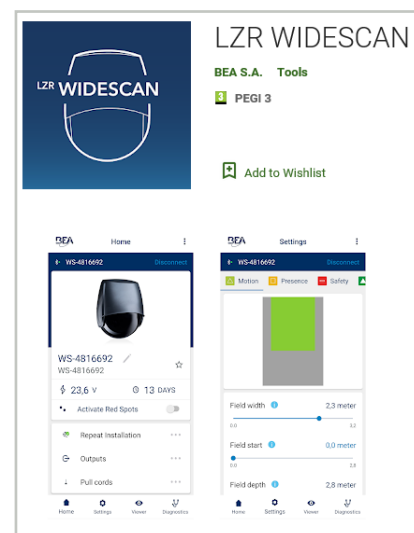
LZR WIDESCAN

LZR WIDESCAN

BEA S.A. Tools

3 PEGI 3

Add to Wishlist

BEA Home ⋮

WS-4816692 Disconnect

WS-4816692
WS-4816692

23,6 V 13 DAYS

Activate Red Spots

Repeat Installation

Outputs

Pull cords

Home Settings Viewer Diagnostics

BEA Settings ⋮

WS-4816692 Disconnect

Motion Presence Safety

Field width 2,3 meter
0,0 3,2

Field start 0,0 meter
0,0 3,8

Field depth 2,8 meter

Home Settings Viewer Diagnostics